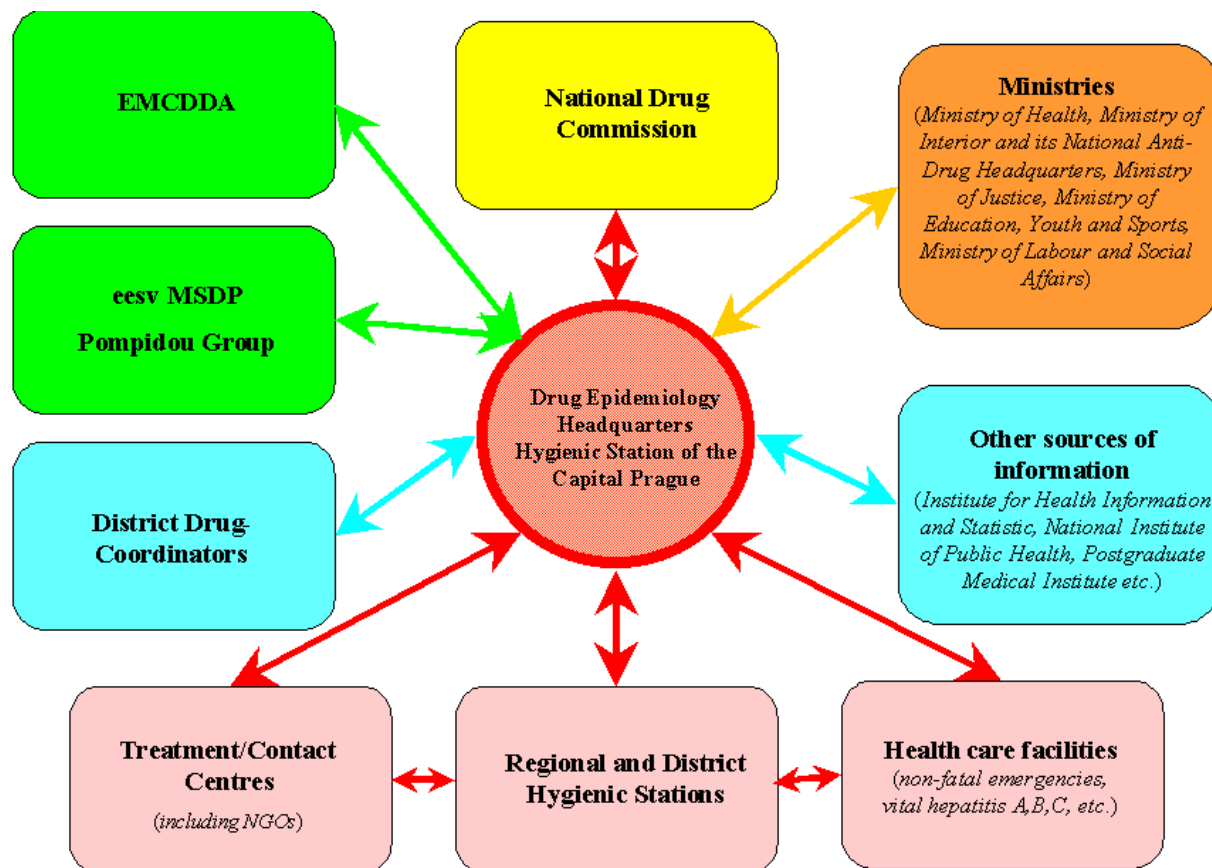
EMCDDA

National Drug Commission

Ministries
(Ministry of Health, Ministry of Interior and its National Anti-Drug Headquarters, Ministry of Justice, Ministry of Education, Youth and Sports, Ministry of Labour and Social Affairs)

eesv MSDP
Pompidou Group

Drug Epidemiology Headquarters Hygienic Station of the Capital Prague

Other sources of information
(Institute for Health Information and Statistic, National Institute of Public Health, Postgraduate Medical Institute etc.)

District Drug-Coordinators

Treatment/Contact Centres
(including NGOs)

Regional and District Hygienic Stations

Health care facilities
(non-fatal emergencies, vital hepatitis A,B,C, etc.)